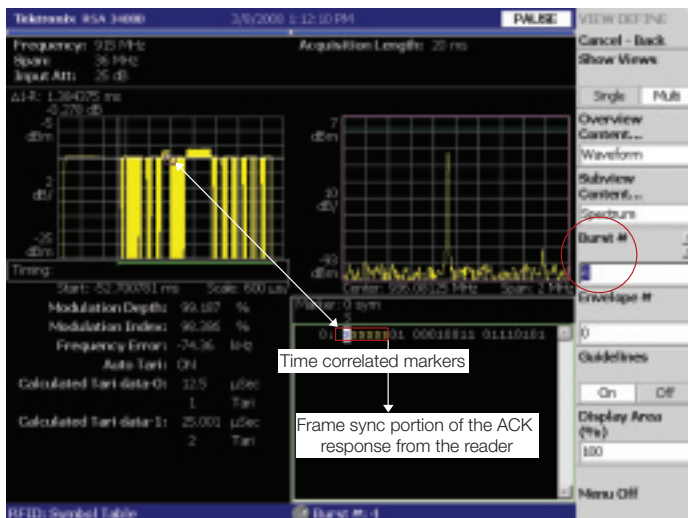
Tektronix RSA 3408B 3/8/2008 1:12:10 PM PAUSE

Frequency: 915 MHz
Span: 36 MHz
Input Att: 25 dB

Acquisition Length: 20 ms

ΔT: 1.384075 ms
-0.278 dB

-5
dBm

2
dB/

-25
dBm

7
dBm

10
dB/

-93
dBm

Center: 595.08125 MHz Span: 2 MHz

Timing:
Start: -52.730781 ms Scale: 600 us/

Modulation Depth: 99.107 %
Modulation Index: 99.396 %
Frequency Error: -74.36 kHz
Auto Tari: ON
Calculated Tari data-0: 12.5 µSec
1 Tari
Calculated Tari data-1: 25.001 µSec
2 Tari

Marker: 0 sym

01 00111101 00010111 01110101

Time correlated markers

Frame sync portion of the ACK response from the reader

RFID: Symbol Table

Burst #: 4

VIEW DEFINE
Cancel - Back
Show Views
Single Multi
Overview Content...
Waveform
Subview Content...
Spectrum
Burst #
4
Envelope #
0
Guidelines
On Off
Display Area (%)
100
Menu Off